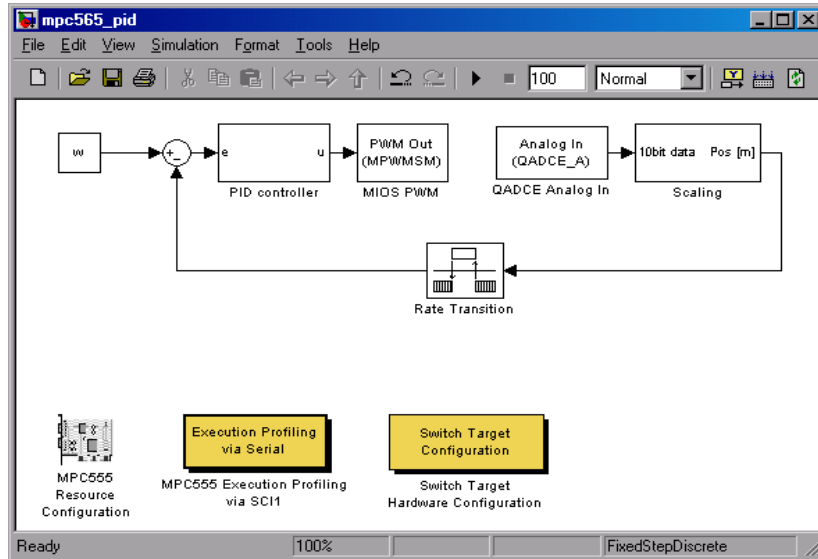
mpc565_pid

File Edit View Simulation Format Tools Help

100 Normal

w

+
-

e u
PID controller

PWM Out (MPWMSM)
MIOS PWM

Analog In (QADCE_A)
QADCE Analog In

10bit data Pos [m]
Scaling

Rate Transition

MPC555 Resource Configuration

Execution Profiling via Serial
MPC555 Execution Profiling via SCI1

Switch Target Configuration
Switch Target Hardware Configuration

Ready 100% FixedStepDiscrete